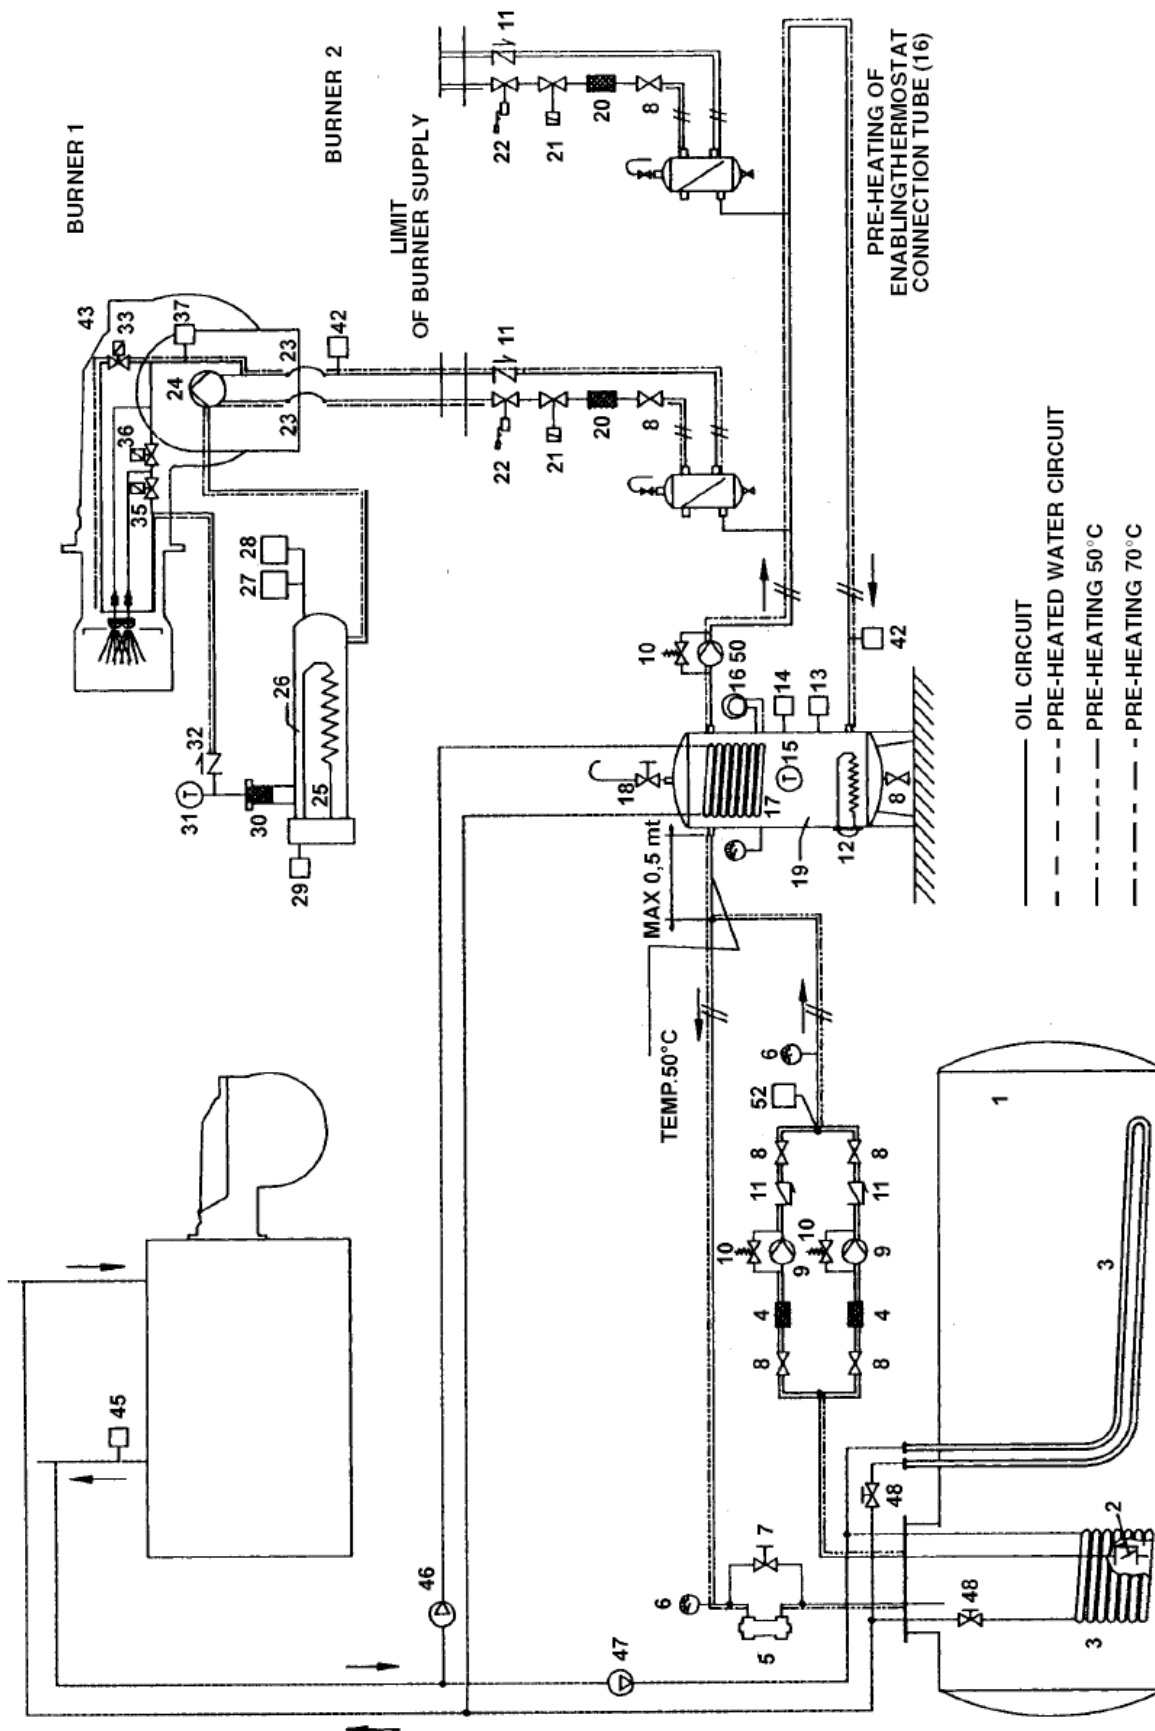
BURNER 1

BURNER 2

LIMIT OF BURNER SUPPLY

PRE-HEATING OF ENABLINGTHERMOSTAT CONNECTION TUBE (16)

43 33 37 24 23 23 42 36 35 22 21 20 8 11 22 21 20 8 11

27 28 26 32 31 30 25 29

10 50 16 14 13 42 18 15 17 12 19 8

MAX 0,5 mt

TEMP.50°C

6 52 8 11 10 9 4 8 8 11 10 9 4 8

45 46 47 6 7 5 48 48 2 3 3 1

OIL CIRCUIT
PRE-HEATED WATER CIRCUIT
PRE-HEATING 50°C
PRE-HEATING 70°C